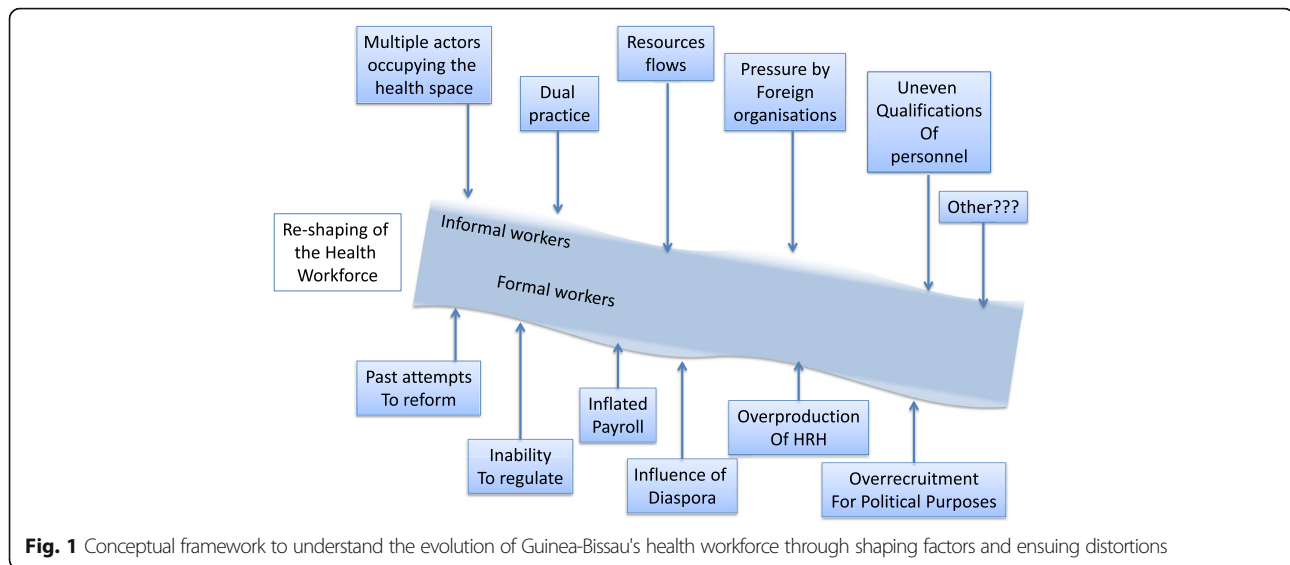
Multiple actors occupying the health space

Dual practice

Resources flows

Pressure by Foreign organisations

Uneven Qualifications Of personnel

Other???

Re-shaping of the Health Workforce

Informal workers

Formal workers

Past attempts To reform

Inability To regulate

Inflated Payroll

Influence of Diaspora

Overproduction Of HRH

Overrecruitment For Political Purposes

**Fig. 1** Conceptual framework to understand the evolution of Guinea-Bissau's health workforce through shaping factors and ensuing distortions